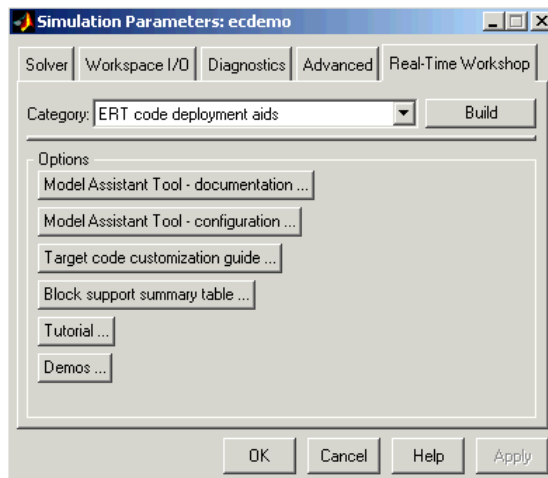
Simulation Parameters: ecdemo

Solver | Workspace I/O | Diagnostics | Advanced | Real-Time Workshop

Category: ERT code deployment aids

Build

Options

Model Assistant Tool - documentation ...

Model Assistant Tool - configuration ...

Target code customization guide ...

Block support summary table ...

Tutorial ...

Demos ...

OK

Cancel

Help

Apply